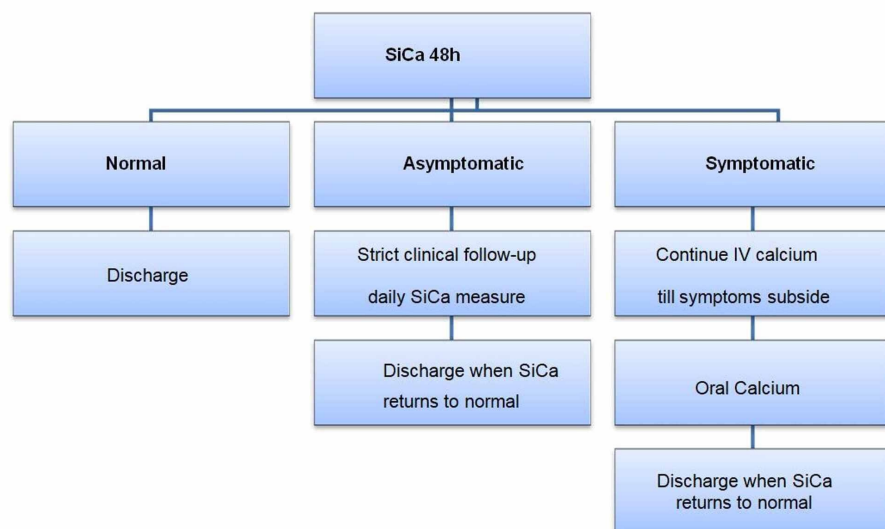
SiCa 48h

Normal

Discharge

Asymptomatic

Strict clinical follow-up

daily SiCa measure

Discharge when SiCa returns to normal

Symptomatic

Continue IV calcium

till symptoms subside

Oral Calcium

Discharge when SiCa returns to normal